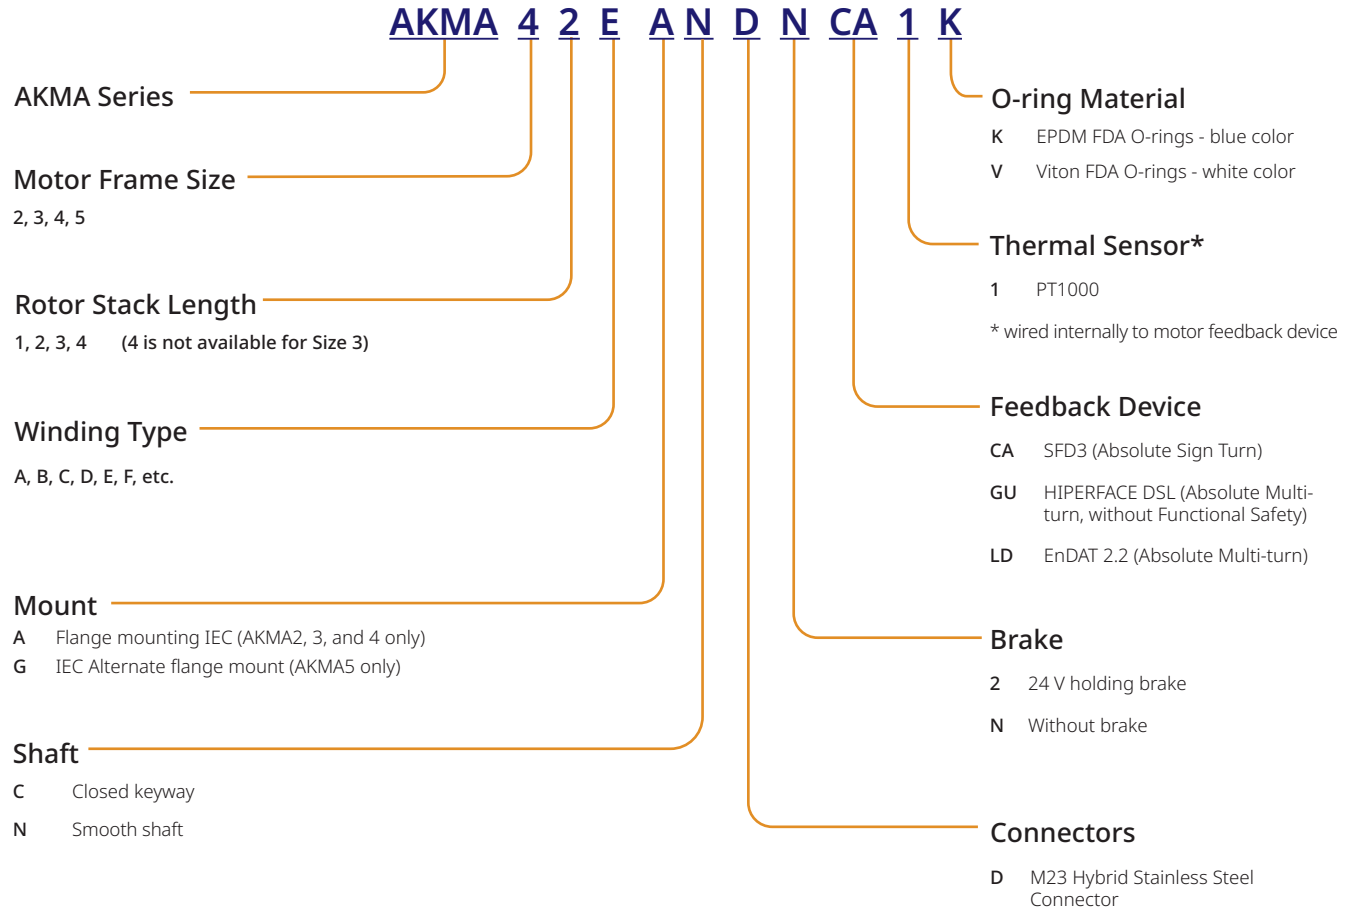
AKMA 4 2 E A N D N CA 1 K

AKMA Series

Motor Frame Size
2, 3, 4, 5

Rotor Stack Length
1, 2, 3, 4 (4 is not available for Size 3)

Winding Type
A, B, C, D, E, F, etc.

Mount
A Flange mounting IEC (AKMA2, 3, and 4 only)
G IEC Alternate flange mount (AKMA5 only)

Shaft
C Closed keyway
N Smooth shaft

O-ring Material
K EPDM FDA O-rings - blue color
V Viton FDA O-rings - white color

Thermal Sensor*
1 PT1000
* wired internally to motor feedback device

Feedback Device
CA SFD3 (Absolute Sign Turn)
GU HIPERFACE DSL (Absolute Multi-turn, without Functional Safety)
LD EnDAT 2.2 (Absolute Multi-turn)

Brake
2 24 V holding brake
N Without brake

Connectors
D M23 Hybrid Stainless Steel Connector